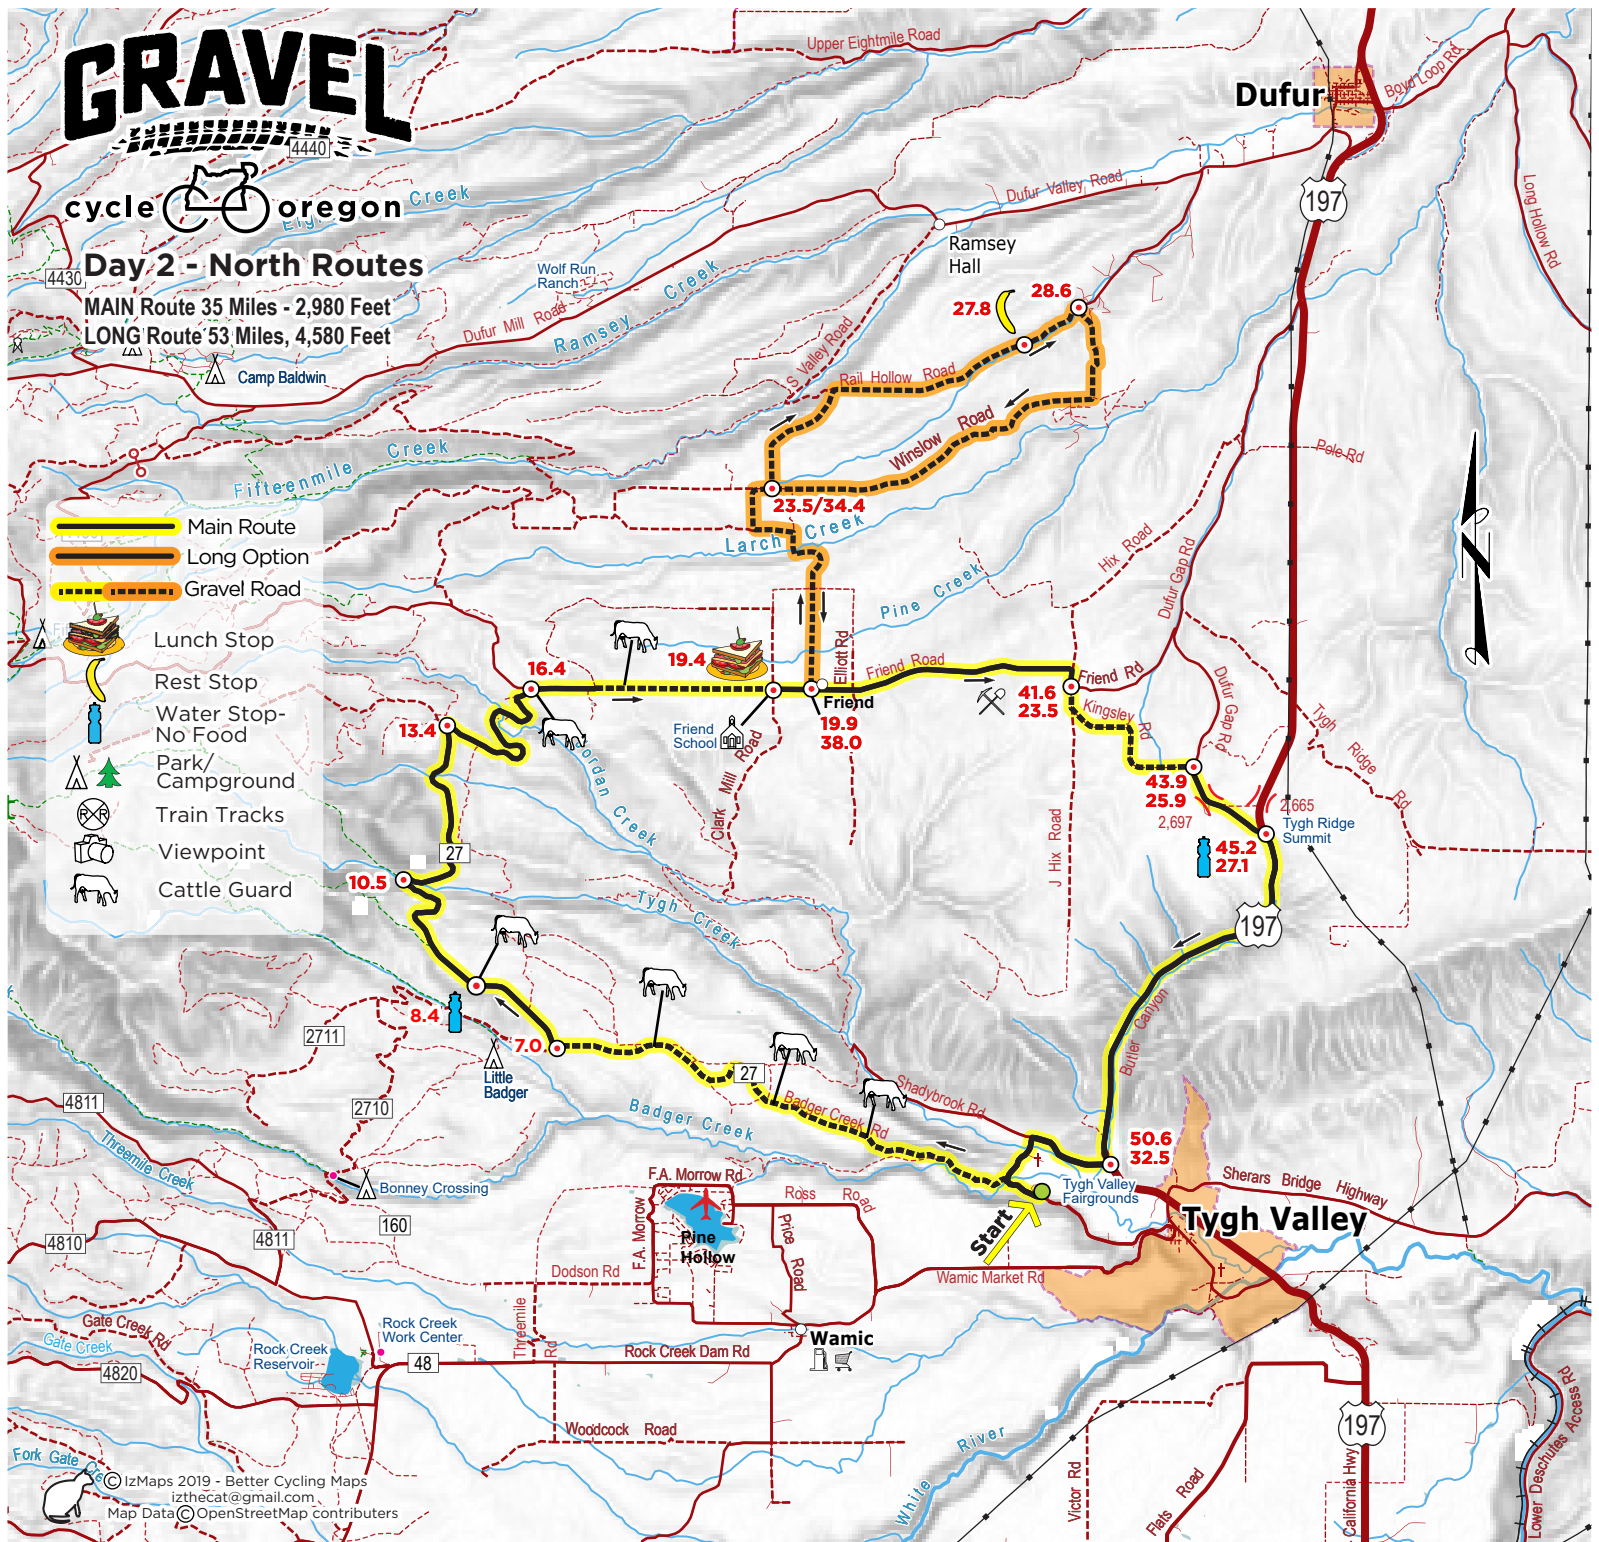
GRAVEL

cycle oregon

Day 2 - North Routes

MAIN Route 35 Miles - 2,980 Feet
LONG Route 53 Miles, 4,580 Feet

Main Route
Long Option
Gravel Road
Lunch Stop
Rest Stop
Water Stop-No Food
Park/Campground
Train Tracks
Viewpoint
Cattle Guard

Upper Eightmile Road
Dufur
Boyd Loop Rd
197
4440
4430
Ely Creek
Dufur Valley Road
Long Hollow Rd
Ramsey Hall
Wolf Run Ranch
Ramsey Creek
Dufur Mill Road
Camp Baldwin
S Valley Road
Rail Hollow Road
27.8
28.6
Winslow Road
Fifteenmile Creek
Pole Rd
23.5/34.4
Larch Creek
Hix Road
Dufur Gap Rd
Pine Creek
16.4
19.4
Elliott Rd
Friend Road
Friend Rd
Friend
19.9
38.0
41.6
23.5
Kingsley Rd
Friend School
Mill Road
Jordan Creek
13.4
Dufur Gap Rd
Tygh Ridge Rd
43.9
25.9
2,697
2,665
Tygh Ridge Summit
45.2
27.1
Clark
J Hix Road
27
10.5
Tygh Creek
197
Butler Canyon
2711
8.4
7.0
Little Badger
27
Shadybrook Rd
Badger Creek Rd
Badger Creek
4811
2710
50.6
32.5
Threemile Creek
Tygh Valley Fairgrounds
Start
Shears Bridge Highway
Tygh Valley
Bonney Crossing
F.A. Morrow Rd
Ross Road
160
F.A. Morrow
Pine Hollow
Price Road
4811
4810
Dodson Rd
Wamic Market Rd
Gate Creek Rd
Gate Creek
Rock Creek Work Center
Rock Creek Reservoir
Threemile Rd
Wamic
4820
48
Rock Creek Dam Rd
Woodcock Road
White River
Fork Gate
Victor Rd
Flats Road
California Hwy
197
Lower Deschutes Access Rd
© IzMaps 2019 - Better Cycling Maps
izthecat@gmail.com
Map Data © OpenStreetMap contributers